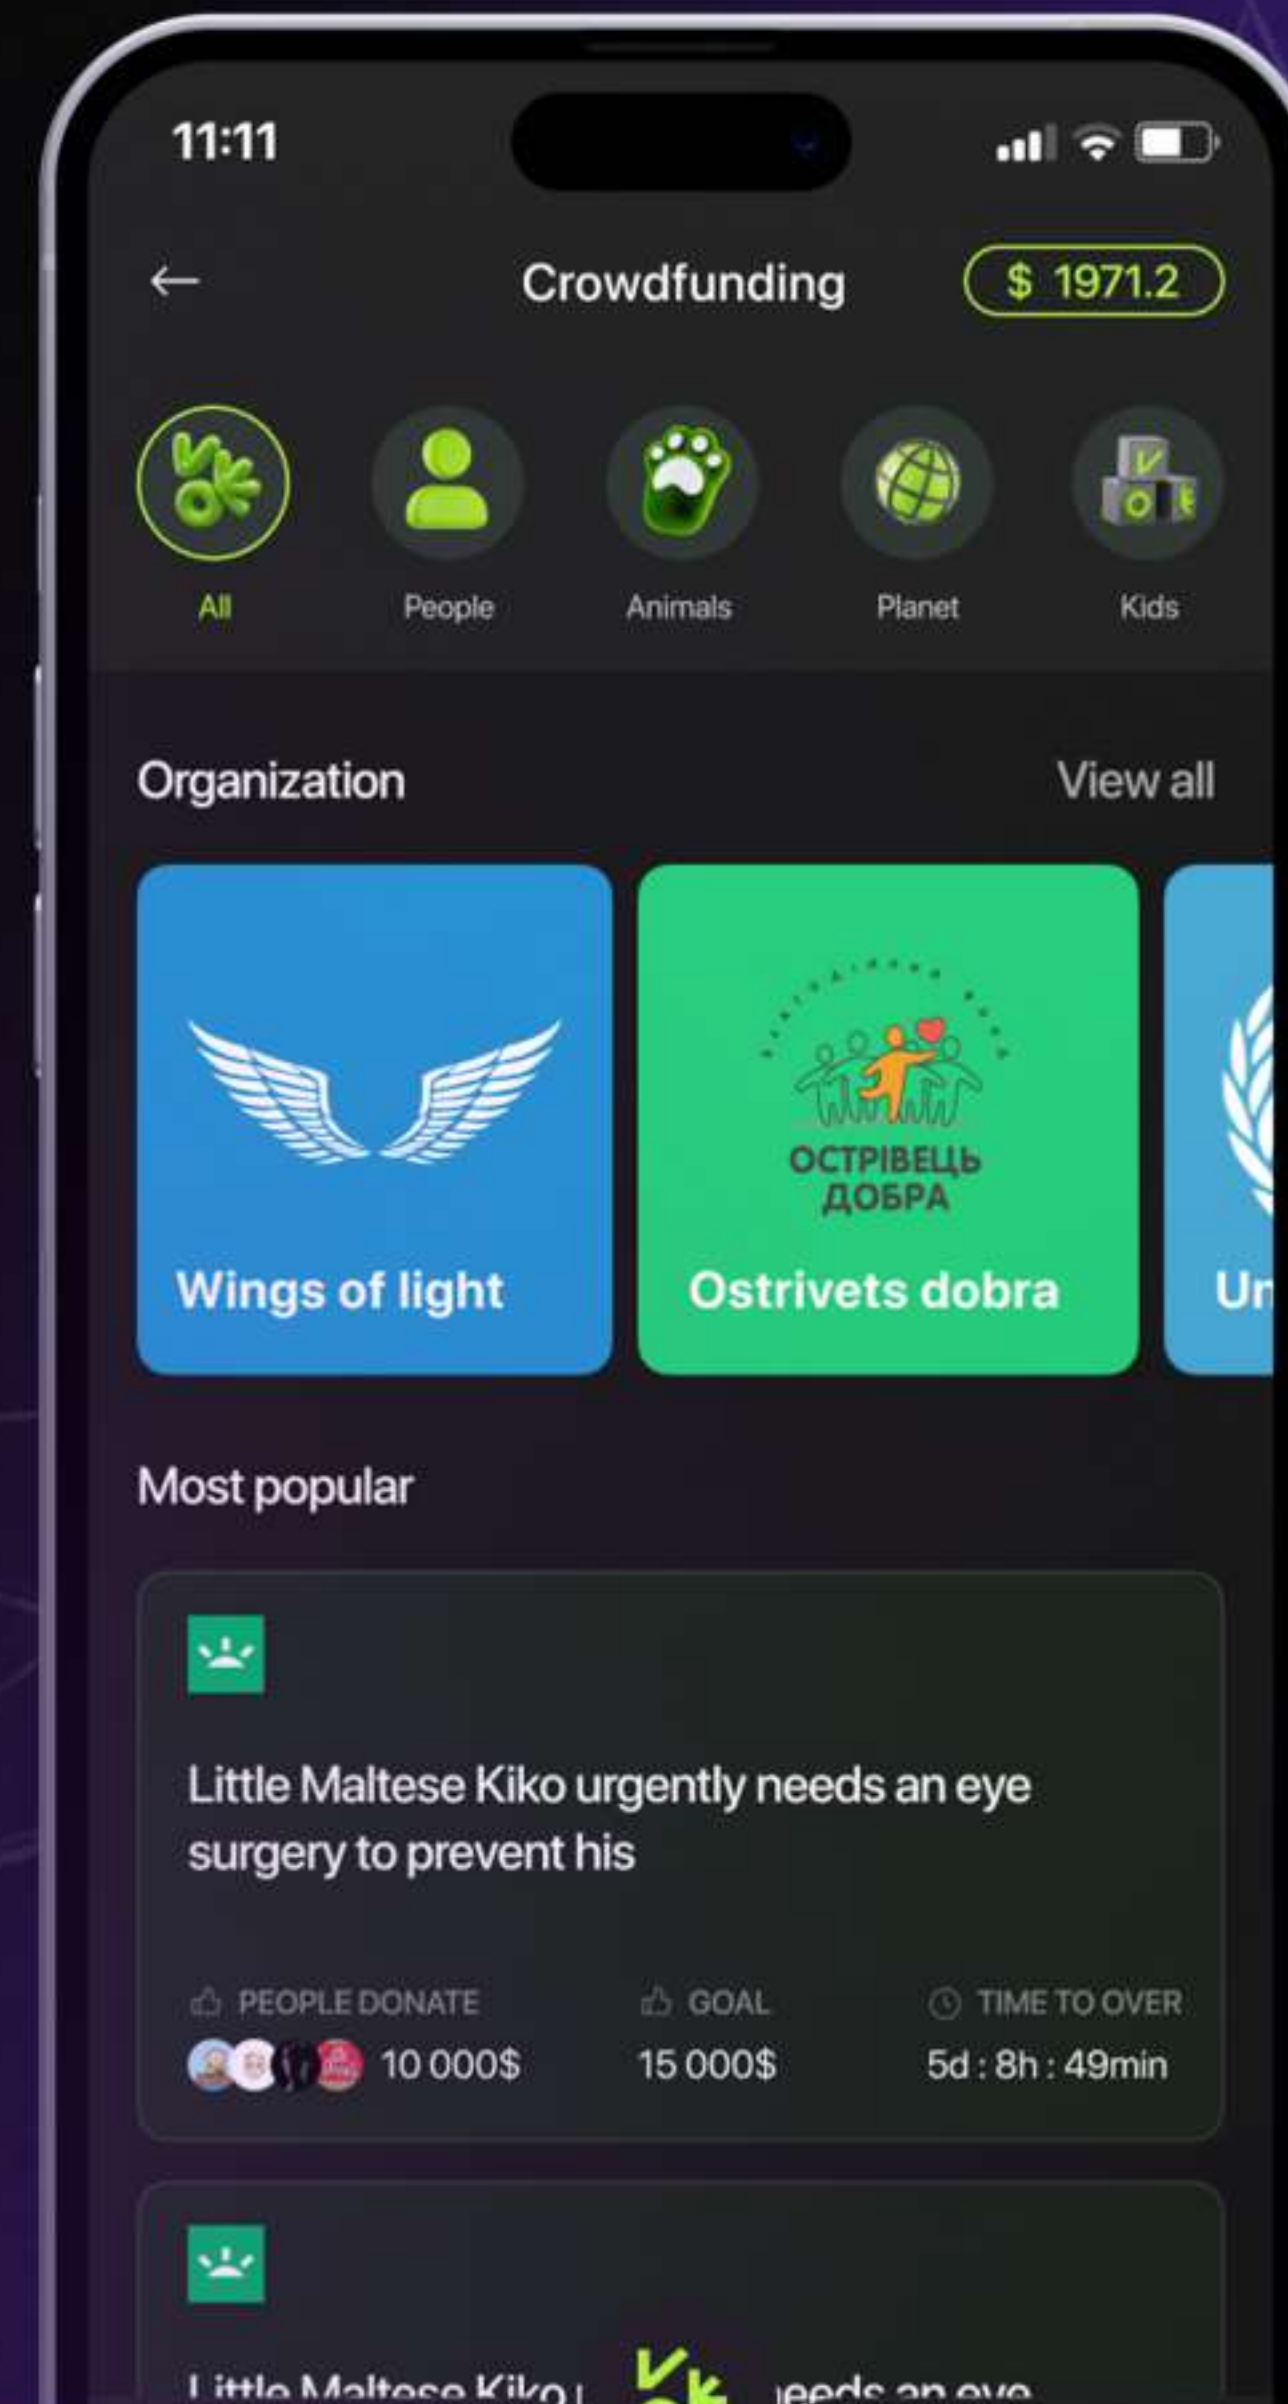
11:11

Crowdfunding

$ 1971.2

All

People

Animals

Planet

Kids

Organization

View all

Wings of light

ОСТРІВЕЦЬ ДОБРА

Ostrivets dobra

Un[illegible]

Most popular

Little Maltese Kiko urgently needs an eye surgery to prevent his

PEOPLE DONATE

10 000$

GOAL

15 000$

TIME TO OVER

5d : 8h : 49min

Little Maltese Kiko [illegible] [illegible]eeds an eye